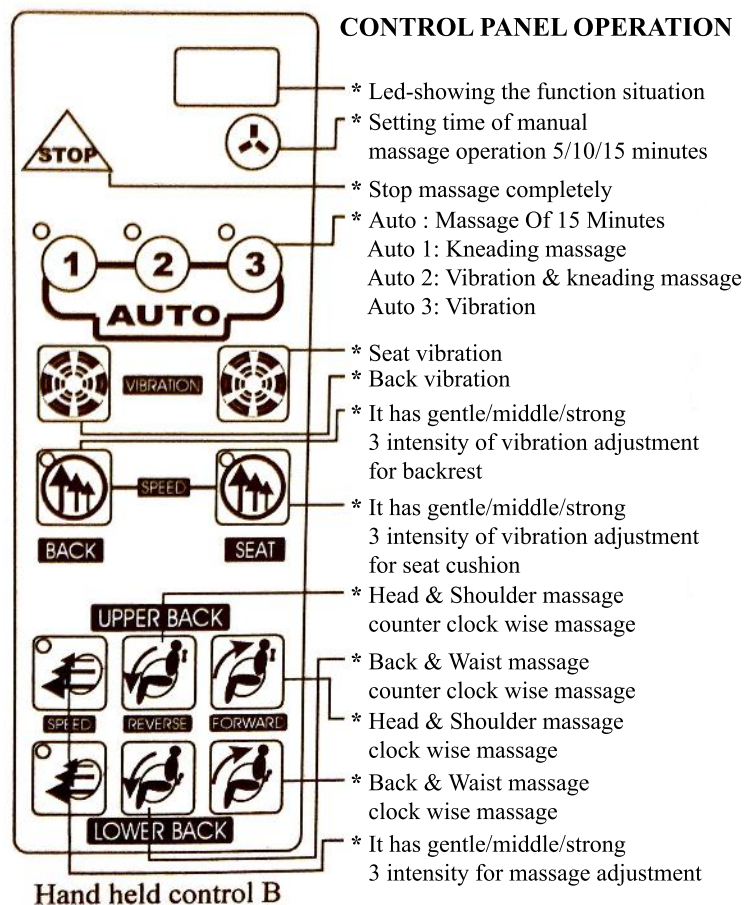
CONTROL PANEL OPERATION

STOP

1 2 3

AUTO

VIBRATION

SPEED

BACK SEAT

UPPER BACK

SPEED REVERSE FORWARD

LOWER BACK

* Led-showing the function situation

* Setting time of manual massage operation 5/10/15 minutes

* Stop massage completely

* Auto : Massage Of 15 Minutes
Auto 1: Kneading massage
Auto 2: Vibration & kneading massage
Auto 3: Vibration

* Seat vibration

* Back vibration

* It has gentle/middle/strong 3 intensity of vibration adjustment for backrest

* It has gentle/middle/strong 3 intensity of vibration adjustment for seat cushion

* Head & Shoulder massage counter clock wise massage

* Back & Waist massage counter clock wise massage

* Head & Shoulder massage clock wise massage

* Back & Waist massage clock wise massage

* It has gentle/middle/strong 3 intensity for massage adjustment

Hand held control B